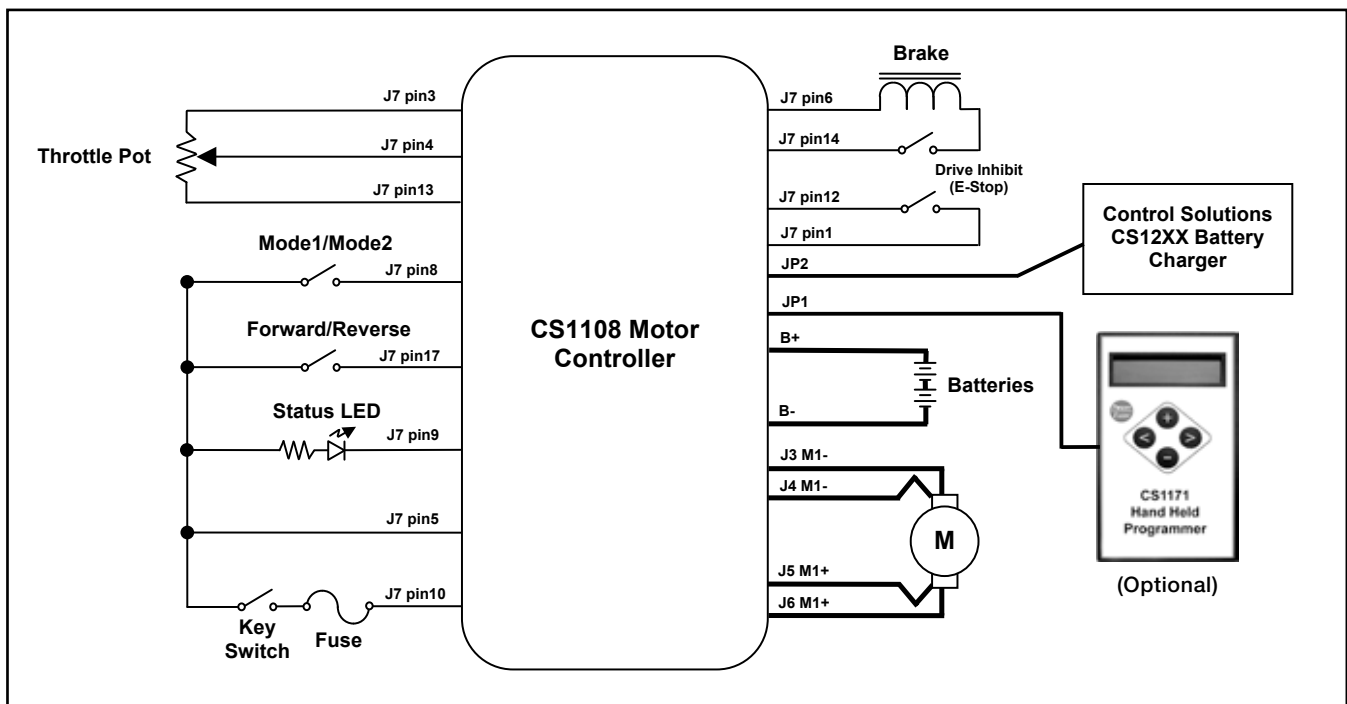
Brake

J7 pin3

J7 pin6

J7 pin14

Throttle Pot

J7 pin4

Drive Inhibit (E-Stop)

J7 pin13

J7 pin12

Control Solutions CS12XX Battery Charger

J7 pin1

Mode1/Mode2

J7 pin8

JP2

JP1

Forward/Reverse

CS1108 Motor Controller

B+

J7 pin17

Batteries

Status LED

J7 pin9

B-

J3 M1-

J4 M1-

J7 pin5

M

J5 M1+

J7 pin10

J6 M1+

Key Switch

Fuse

+

<

>

−

CS1171 Hand Held Programmer

(Optional)